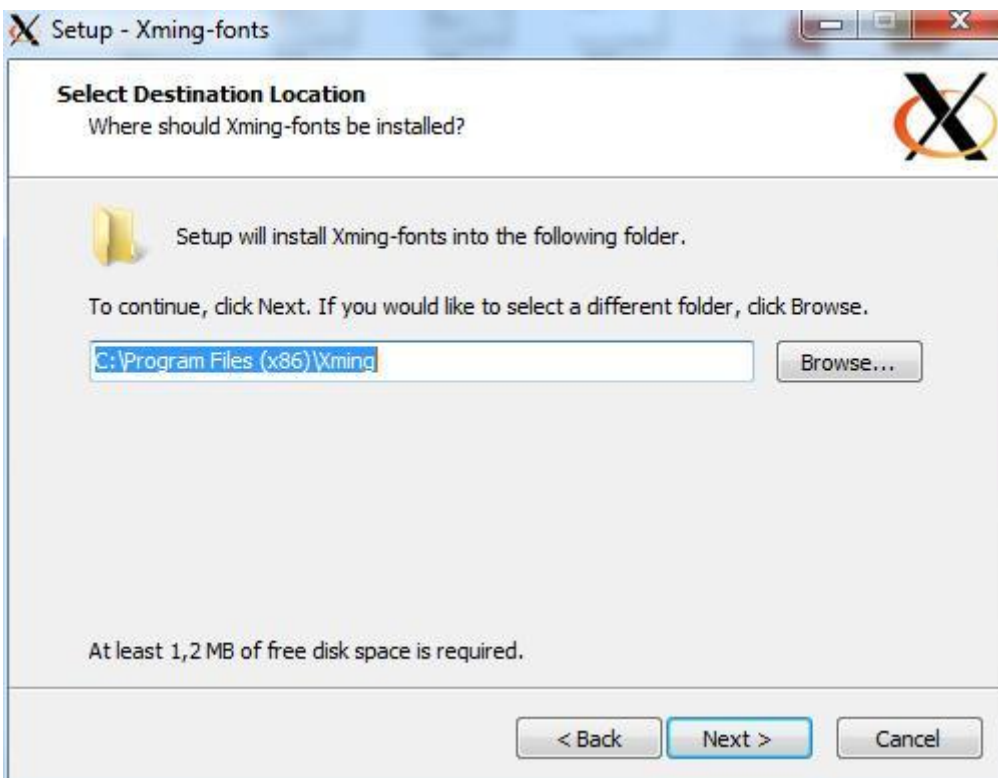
Setup - Xming-fonts

Select Destination Location
Where should Xming-fonts be installed?

Setup will install Xming-fonts into the following folder.

To continue, click Next. If you would like to select a different folder, click Browse.

C:\Program Files (x86)\Xming

Browse...

At least 1,2 MB of free disk space is required.

< Back

Next >

Cancel